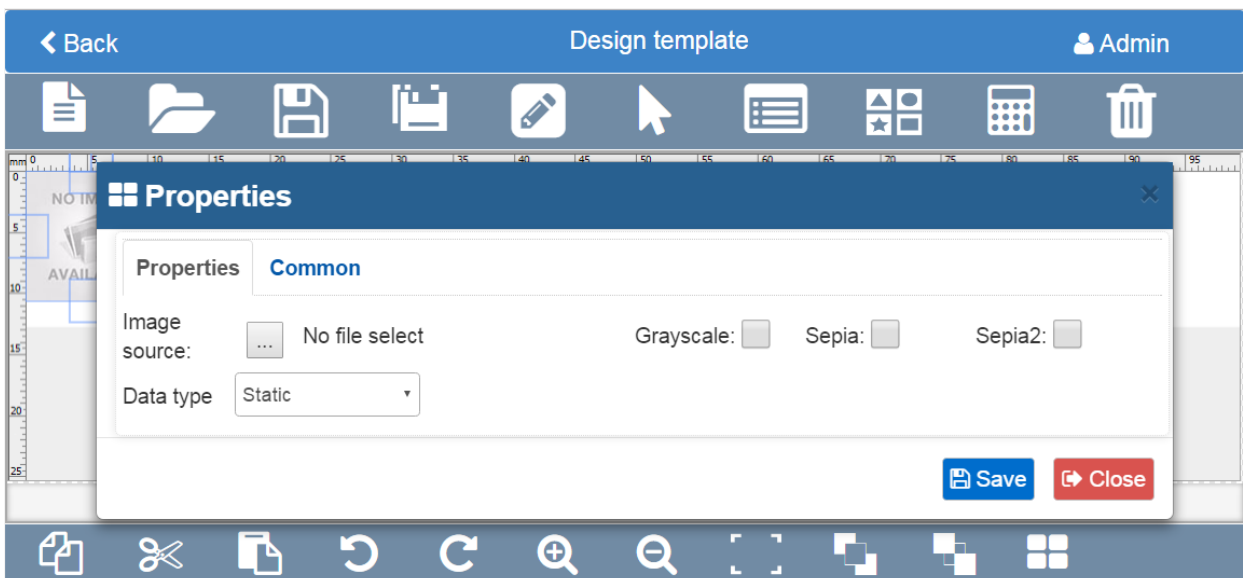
Back

Design template

Admin

mm 0 5 10 15 20 25 30 35 40 45 50 55 60 65 70 75 80 85 90 95

0 5 10 15 20 25

NO IM

AVAIL

Properties

×

Properties

Common

Image source:

...

No file select

Grayscale:

Sepia:

Sepia2:

Data type

Static

Save

Close